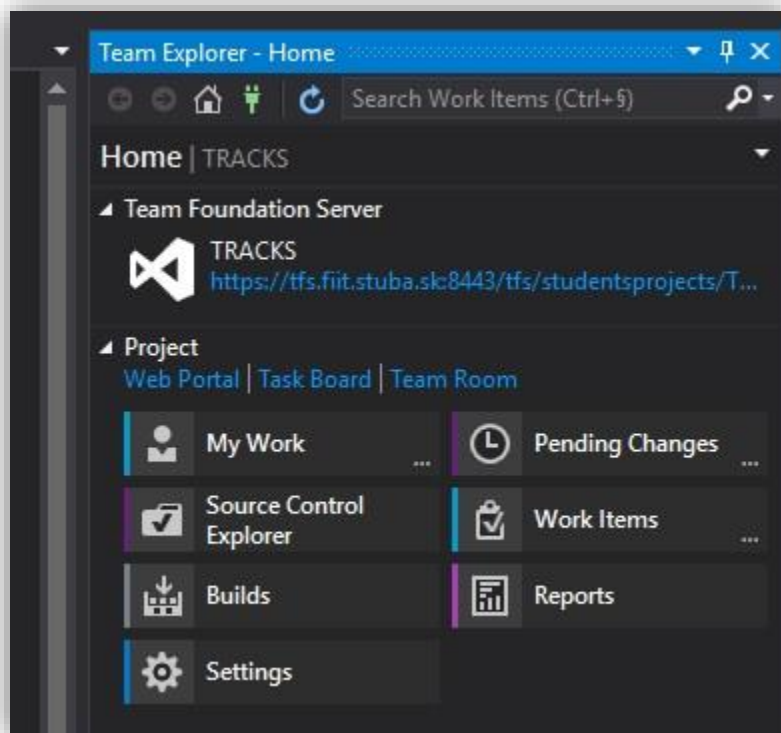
Team Explorer - Home

Search Work Items (Ctrl+§)

Home | TRACKS

Team Foundation Server

TRACKS
https://tfs.fiit.stuba.sk:8443/tfs/studentsprojects/T...

Project
Web Portal | Task Board | Team Room

My Work ...

Pending Changes ...

Source Control Explorer

Work Items ...

Builds

Reports

Settings